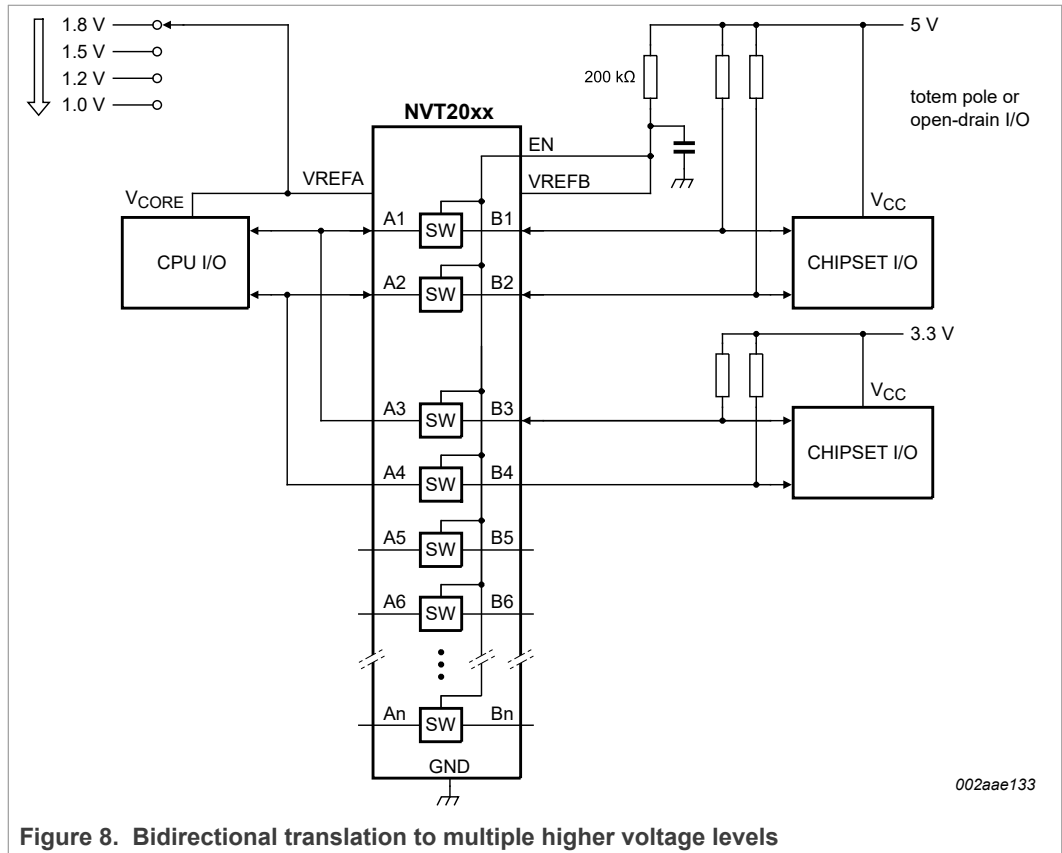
1.8 V
1.5 V
1.2 V
1.0 V

NVT20xx

200 kΩ

5 V

totem pole or open-drain I/O

EN

VREFA

VREFB

$V_{CORE}$

$V_{CC}$

CPU I/O

A1 SW B1

CHIPSET I/O

A2 SW B2

3.3 V

$V_{CC}$

A3 SW B3

CHIPSET I/O

A4 SW B4

A5 SW B5

A6 SW B6

An SW Bn

GND

002aae133

Figure 8. Bidirectional translation to multiple higher voltage levels